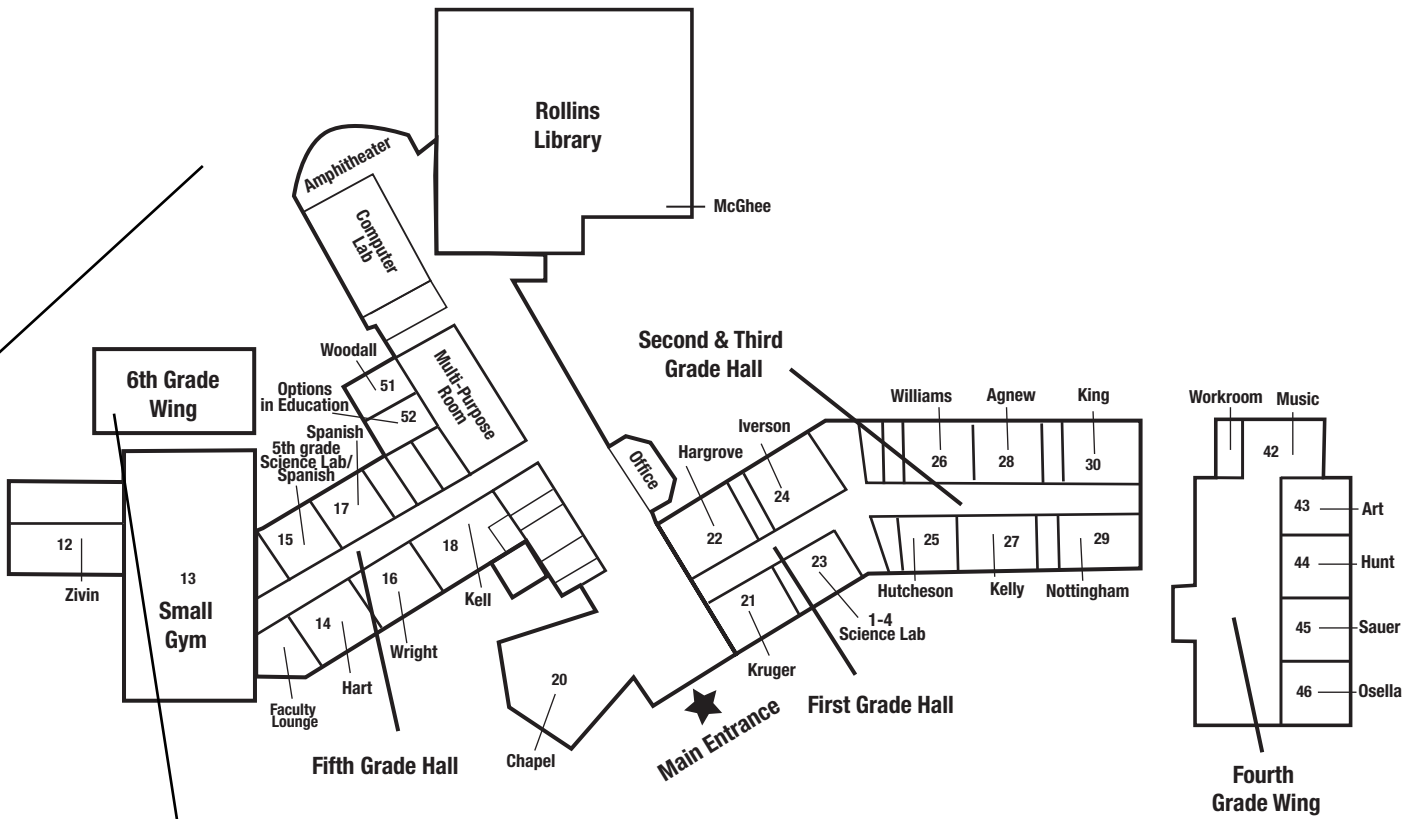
Rollins Library

McGhee

Amphitheater

Computer Lab

Second & Third Grade Hall

Woodall

51

Multi-Purpose Room

6th Grade Wing

Options in Education

52

Spanish

5th grade Science Lab/ Spanish

Williams

Agnew

King

Workroom

Music

Iverson

Hargrove

26

28

30

42

Office

24

43

Art

12

13

15

17

18

22

Zivin

Small Gym

16

Kell

25

27

29

44

Hunt

14

23

Hutcheson

Kelly

Nottingham

Wright

21

1-4 Science Lab

45

Sauer

Hart

Kruger

20

46

Osella

Faculty Lounge

Main Entrance

First Grade Hall

Fifth Grade Hall

Chapel

Fourth Grade Wing